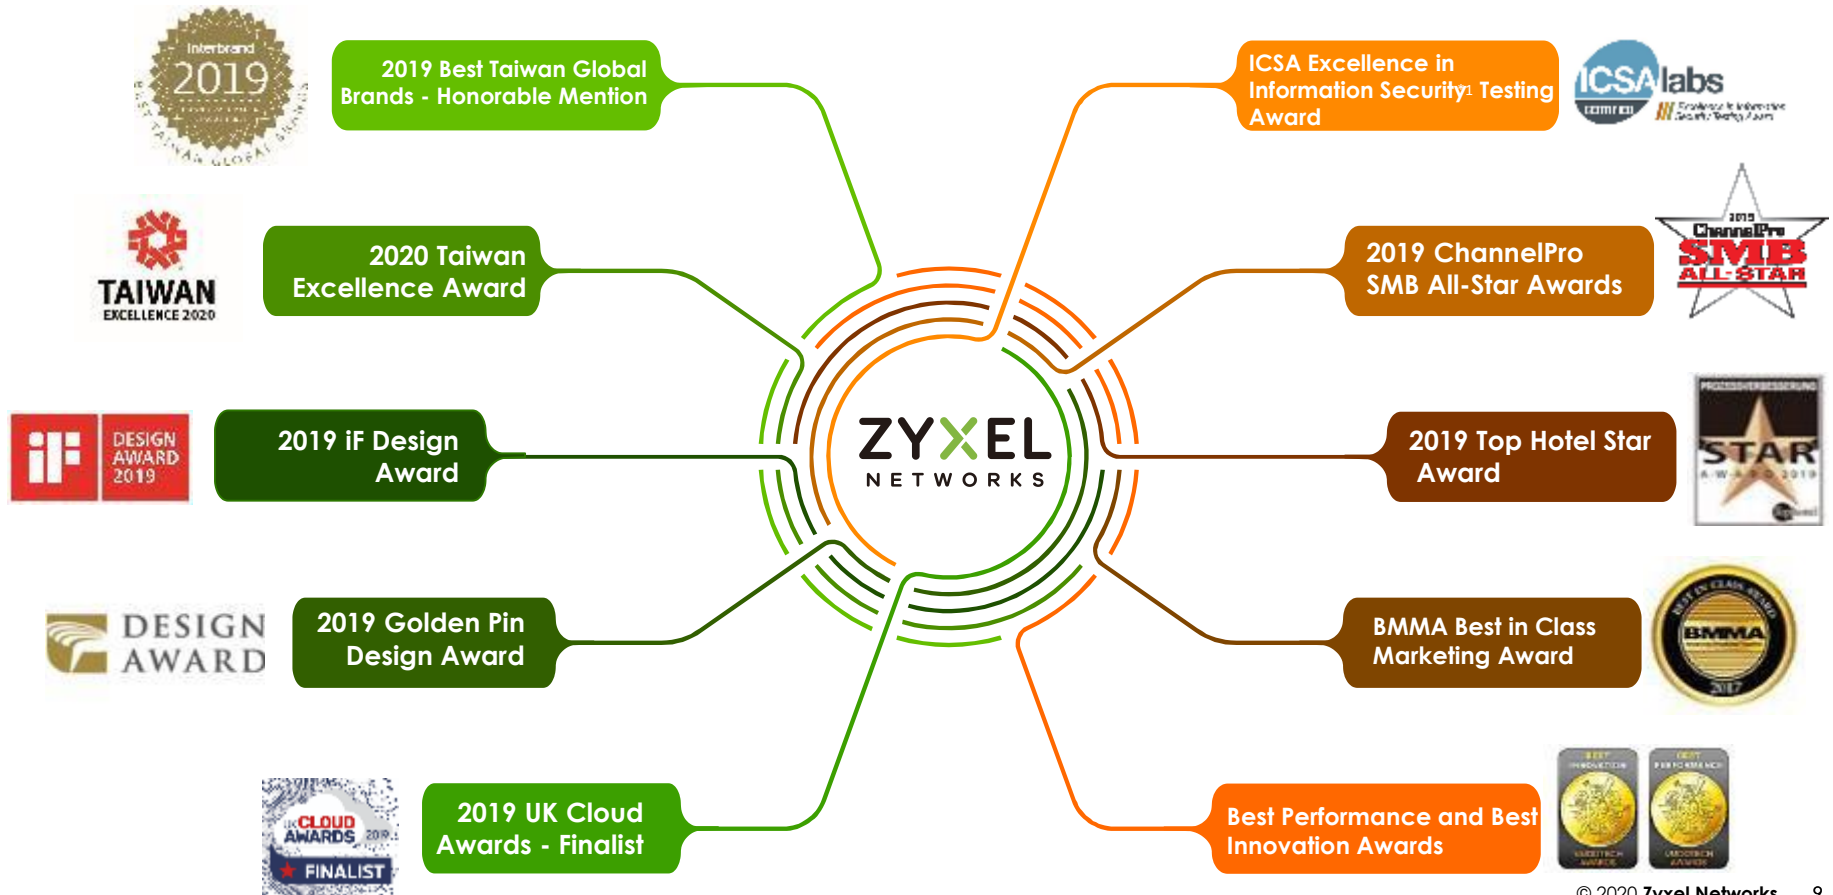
Interbrand 2019

2019 Best Taiwan Global Brands - Honorable Mention

ICSA Excellence in Information Security Testing Award

ICSA labs

TAIWAN EXCELLENCE 2020

2020 Taiwan Excellence Award

2019 ChannelPro SMB All-Star Awards

2019 ChannelPro SMB ALL-STAR

iF DESIGN AWARD 2019

2019 iF Design Award

ZYXEL NETWORKS

2019 Top Hotel Star Award

STAR

DESIGN AWARD

2019 Golden Pin Design Award

BMMA Best in Class Marketing Award

BMMA

CLOUD AWARDS 2019 FINALIST

2019 UK Cloud Awards - Finalist

Best Performance and Best Innovation Awards

© 2020 Zyxel Networks 9